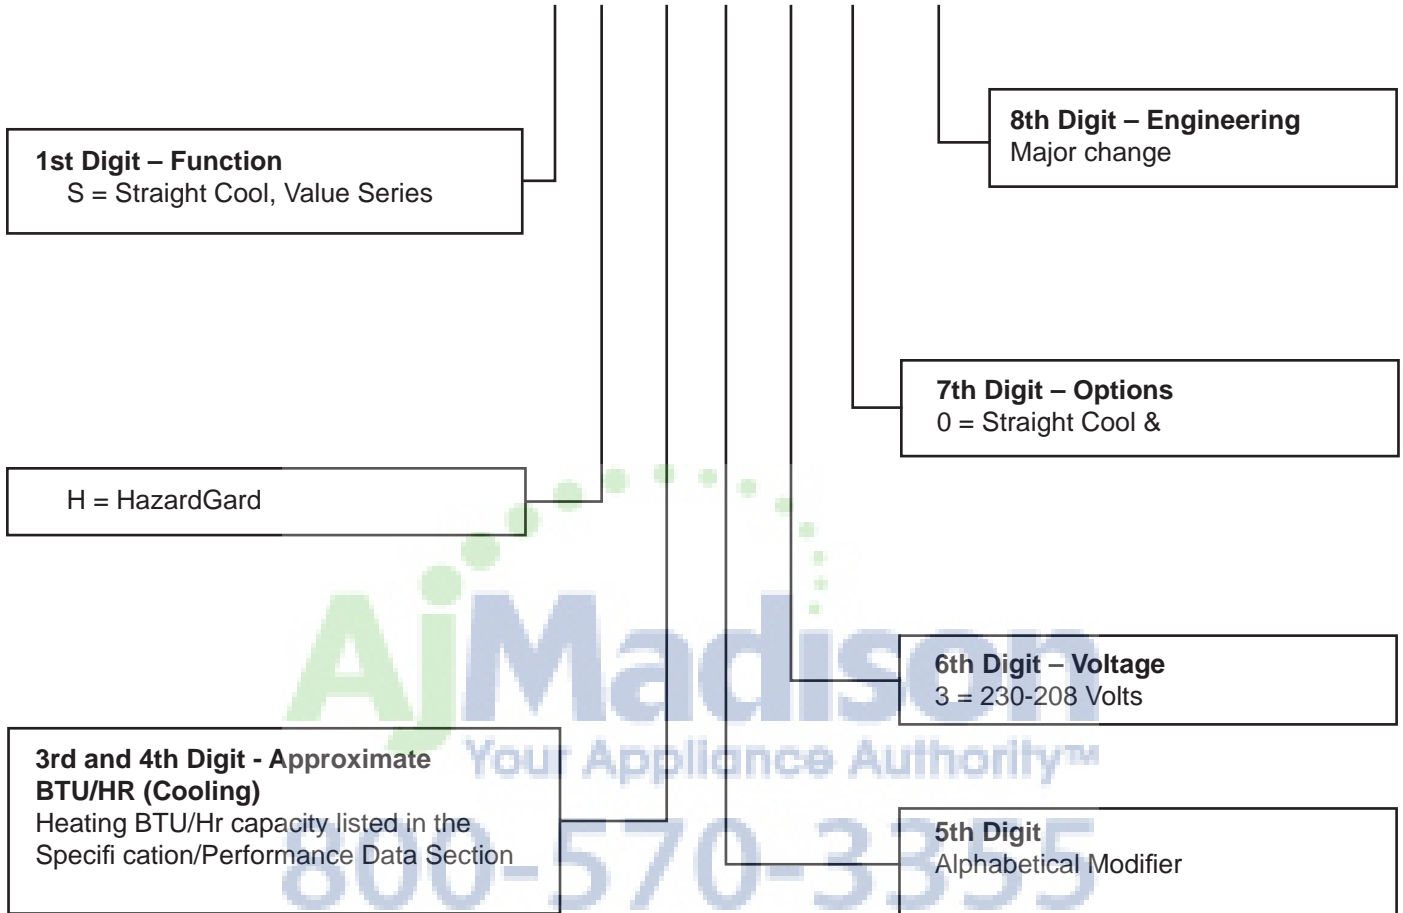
8th Digit – Engineering
Major change

1st Digit – Function
S = Straight Cool, Value Series

7th Digit – Options
0 = Straight Cool &

H = HazardGard

AjMadison
Your Appliance Authority™
800-570-3355

6th Digit – Voltage
3 = 230-208 Volts

3rd and 4th Digit - Approximate BTU/HR (Cooling)
Heating BTU/Hr capacity listed in the Specifi cation/Performance Data Section

5th Digit
Alphabetical Modifier